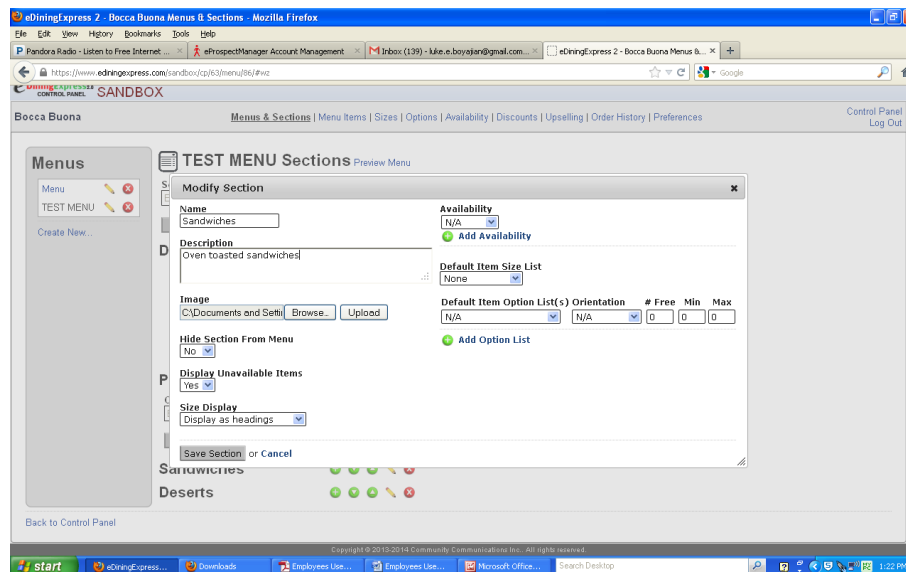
eDiningExpress 2 - Bocca Buona Menus & Sections - Mozilla Firefox

File Edit View History Bookmarks Tools Help

Pandora Radio - Listen to Free Internet ... ×
eProspectManager Account Management ×
Inbox (139) - luke.e.boyajian@gmail.com... ×
eDiningExpress 2 - Bocca Buona Menus &... ×
+

https://www.ediningexpress.com/sandbox/cp/63/menu/86/#wz

Google

CONTROL PANEL SANDBOX

Bocca Buona

Menus & Sections | Menu Items | Sizes | Options | Availability | Discounts | Upselling | Order History | Preferences

Control Panel
Log Out

Menus

Menu
TEST MENU

Create New...

TEST MENU Sections Preview Menu

Modify Section ×

Name
Sandwiches

Description
Oven toasted sandwiches

Image
C:\Documents and Setti Browse... Upload

Hide Section From Menu
No

Display Unavailable Items
Yes

Size Display
Display as headings

Save Section or Cancel

Availability
N/A
Add Availability

Default Item Size List
None

Default Item Option List(s) Orientation # Free Min Max
N/A N/A 0 0 0

Add Option List

Sandwiches
Deserts

Back to Control Panel

Copyright © 2013-2014 Community Communications Inc. All rights reserved.

start
eDiningExpress...
Downloads
Employees Use...
Employees Use...
Microsoft Office...
Search Desktop
1:22 PM